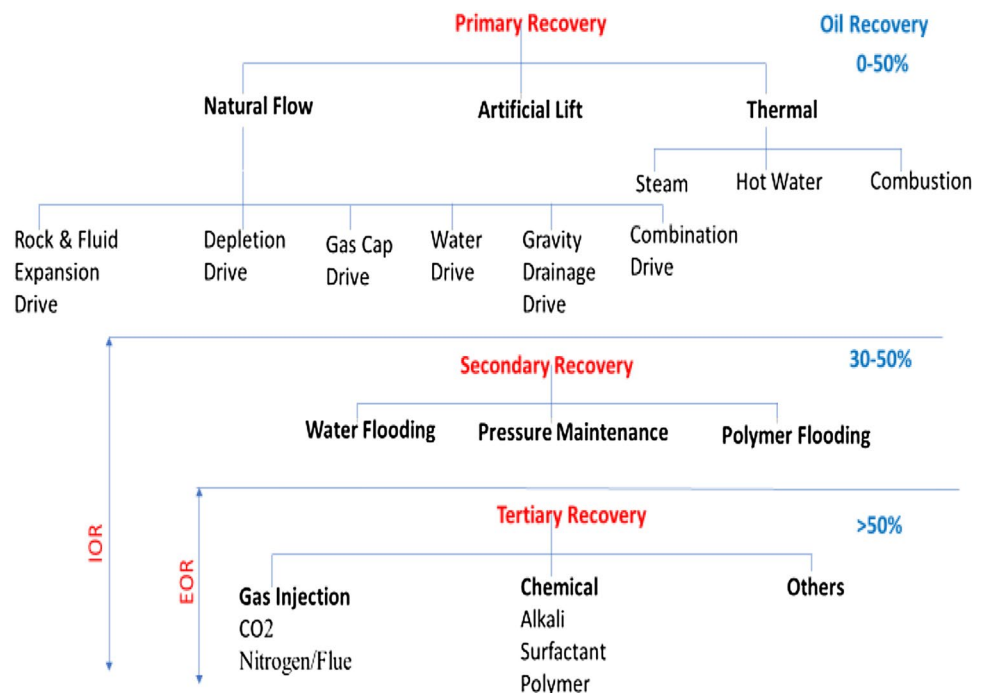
Primary Recovery

Oil Recovery
0-50%

Natural Flow

Artificial Lift

Thermal

Steam

Hot Water

Combustion

Rock & Fluid Expansion Drive

Depletion Drive

Gas Cap Drive

Water Drive

Gravity Drainage Drive

Combination Drive

Secondary Recovery

30-50%

Water Flooding

Pressure Maintenance

Polymer Flooding

Tertiary Recovery

>50%

IOR

EOR

Gas Injection
CO2
Nitrogen/Flue

Chemical
Alkali
Surfactant
Polymer

Others